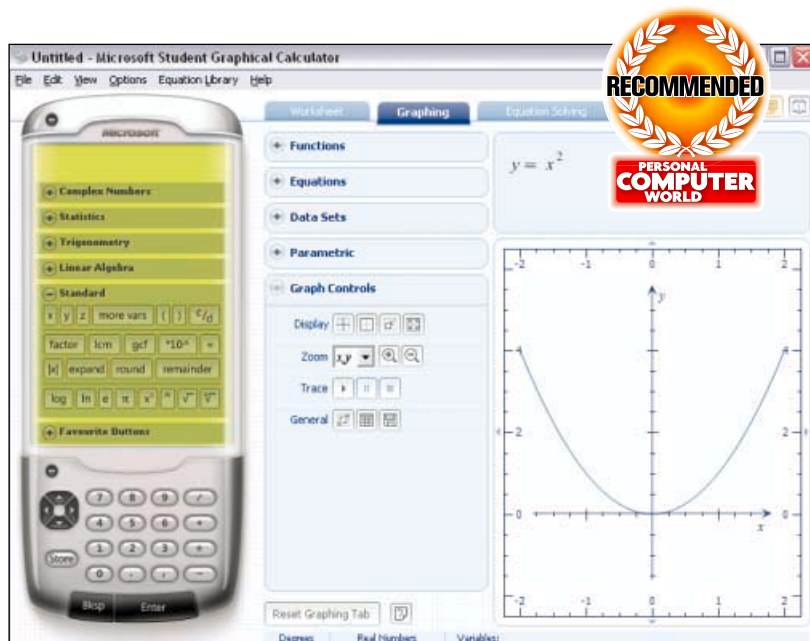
Untitled - Microsoft Student Graphical Calculator

File Edit View Options Equation Library Help

RECOMMENDED

PERSONAL COMPUTER WORLD

Microsoft

Complex Numbers

Statistics

Trigonometry

Linear Algebra

Standard

x y z more vars ( ) $^{c}/_{d}$

factor lcm gcf *10^ =

|x| expand round remainder

log ln e π $x^y$ ! $\sqrt{}$ $\sqrt[y]{}$

Favourite Buttons

Store

7 8 9 /

4 5 6 *

1 2 3 -

0 . +

Bksp Enter

Worksheet Graphing Equation Solving

Functions

Equations

Data Sets

Parametric

Graph Controls

Display

Zoom x,y

Trace

General

Reset Graphing Tab

$y = x^2$

-2 -1 0 1 2

y

4

2

0

x

-2 -1 0 1 2

Degrees Real Numbers Variables: